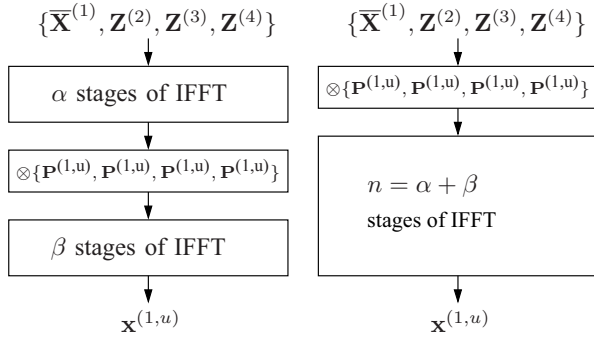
$\{\overline{\mathbf{X}}^{(1)}, \mathbf{Z}^{(2)}, \mathbf{Z}^{(3)}, \mathbf{Z}^{(4)}\}$

$\alpha$ stages of IFFT

$\otimes\{\mathbf{P}^{(1,\mathrm{u})}, \mathbf{P}^{(1,\mathrm{u})}, \mathbf{P}^{(1,\mathrm{u})}, \mathbf{P}^{(1,\mathrm{u})}\}$

$\beta$ stages of IFFT

$\mathbf{x}^{(1,u)}$

$\{\overline{\mathbf{X}}^{(1)}, \mathbf{Z}^{(2)}, \mathbf{Z}^{(3)}, \mathbf{Z}^{(4)}\}$

$\otimes\{\mathbf{P}^{(1,\mathrm{u})}, \mathbf{P}^{(1,\mathrm{u})}, \mathbf{P}^{(1,\mathrm{u})}, \mathbf{P}^{(1,\mathrm{u})}\}$

$n = \alpha + \beta$
stages of IFFT

$\mathbf{x}^{(1,u)}$